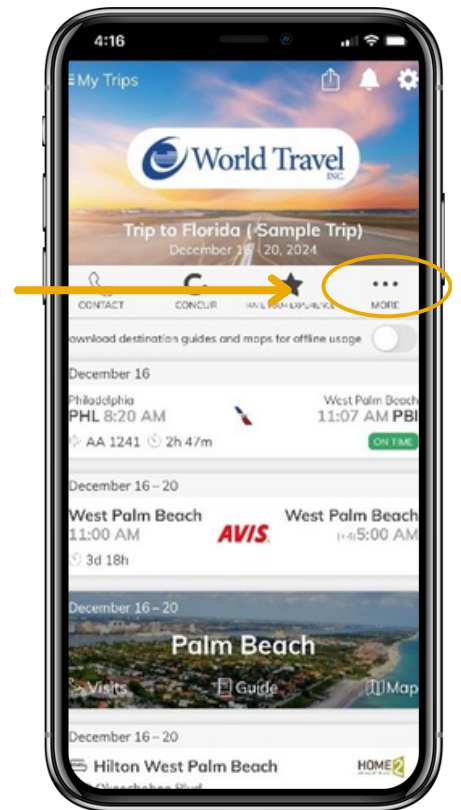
4:16

My Trips

World Travel INC

Trip to Florida (Sample Trip)
December 16 - 20, 2024

CONTACT
CONCUR
RATE YOUR EXPERIENCE
MORE

ownload destination guides and maps for offline usage

December 16

Philadelphia
PHL 8:20 AM
AA 1241 2h 47m

West Palm Beach
11:07 AM PBI
ON TIME

December 16 – 20

West Palm Beach
11:00 AM
3d 18h

AVIS

West Palm Beach
(+4) 5:00 AM

December 16 – 20

Palm Beach

Visits
Guide
Map

December 16 – 20

Hilton West Palm Beach

HOME2